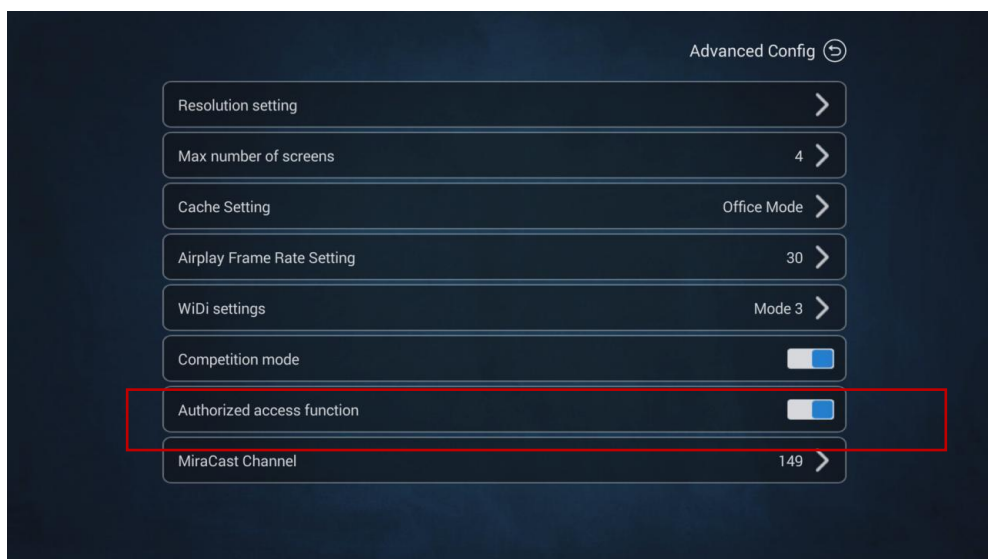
Advanced Config

Resolution setting

Max number of screens 4

Cache Setting Office Mode

Airplay Frame Rate Setting 30

WiDi settings Mode 3

Competition mode

Authorized access function

MiraCast Channel 149